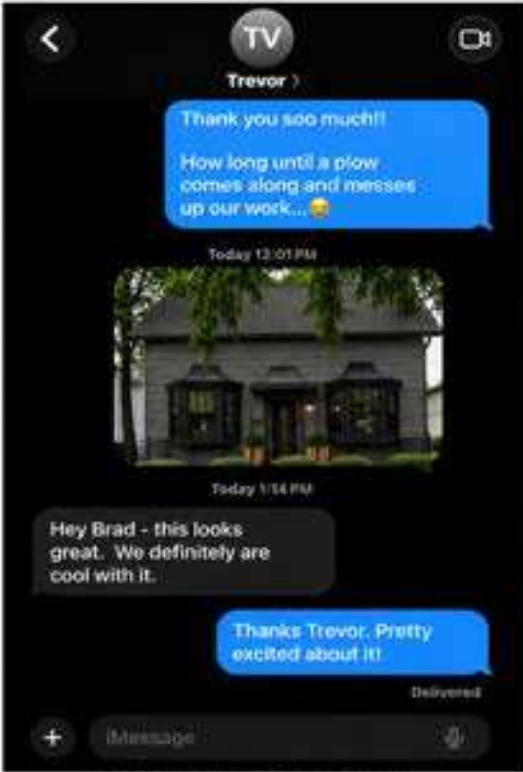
TV
Trevor >

Thank you soo much!!

How long until a plow comes along and messes up our work...😂

Today 12:01 PM

Today 1:14 PM

Hey Brad - this looks great. We definitely are cool with it.

Thanks Trevor. Pretty excited about it!

Delivered

iMessage